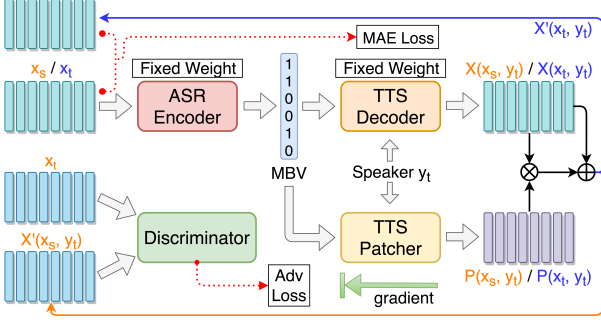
X'(x$_t$, y$_t$)

MAE Loss

x$_s$ / x$_t$

Fixed Weight

ASR Encoder

1
1
0
0
1
0

Fixed Weight

TTS Decoder

X(x$_s$, y$_t$) / X(x$_t$, y$_t$)

MBV

Speaker y$_t$

x$_t$

X'(x$_s$, y$_t$)

Discriminator

TTS Patcher

P(x$_s$, y$_t$) / P(x$_t$, y$_t$)

Adv Loss

gradient